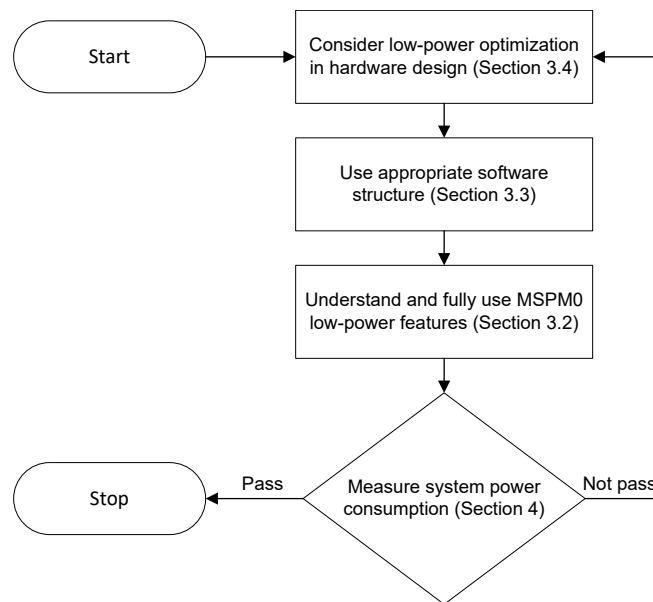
Start

Consider low-power optimization in hardware design (Section 3.4)

Use appropriate software structure (Section 3.3)

Understand and fully use MSPM0 low-power features (Section 3.2)

Stop

Pass

Measure system power consumption (Section 4)

Not pass